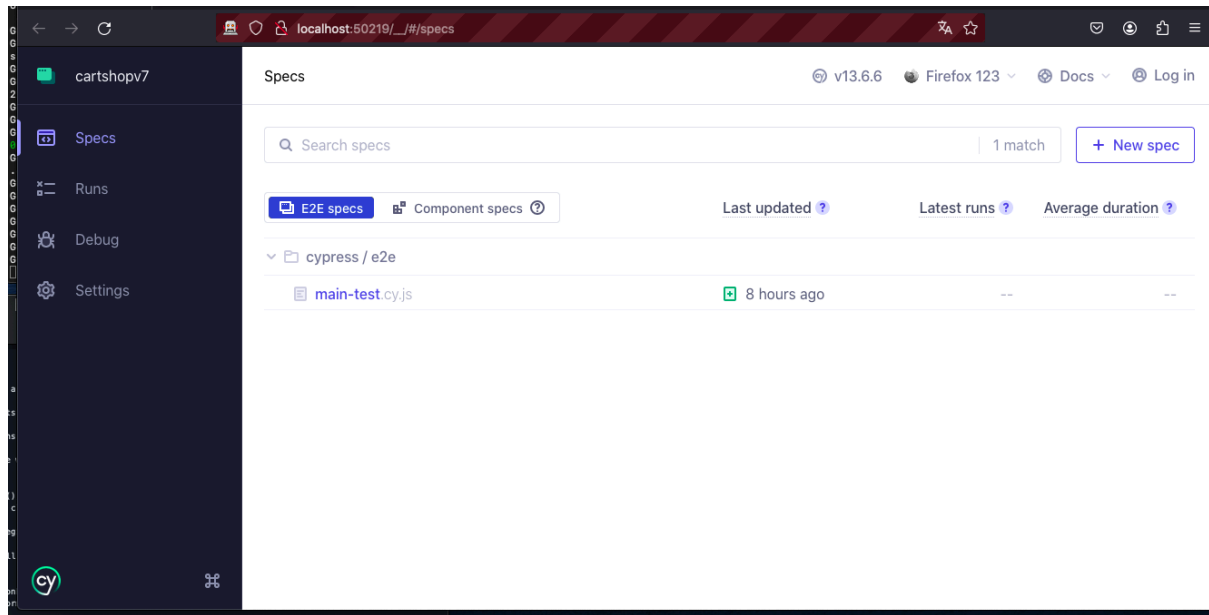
localhost:50219/__/#/specs

cartshopv7

Specs

Runs

Debug

Settings

Specs

v13.6.6

Firefox 123

Docs

Log in

Search specs

1 match

+ New spec

E2E specs

Component specs

Last updated

Latest runs

Average duration

cypress / e2e

main-test.cy.js

8 hours ago

--

--

cy

⌘